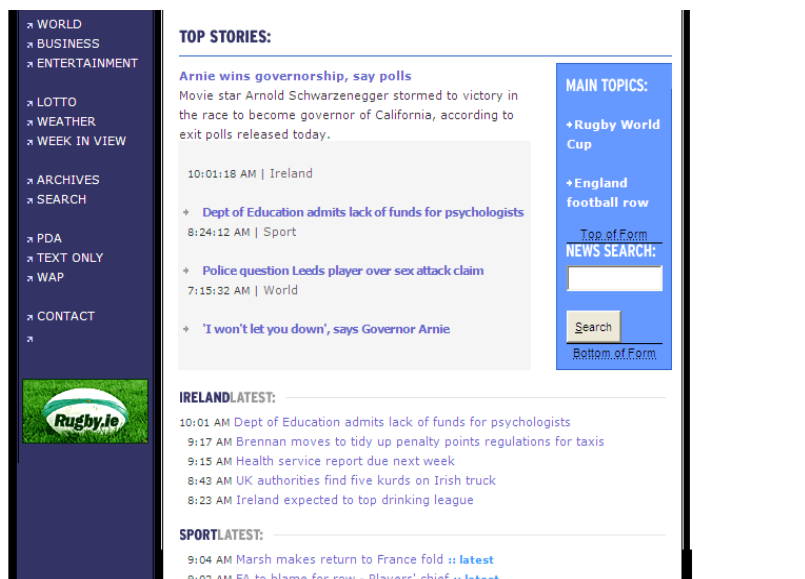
WORLD
BUSINESS
ENTERTAINMENT

LOTTO
WEATHER
WEEK IN VIEW

ARCHIVES
SEARCH

PDA
TEXT ONLY
WAP

CONTACT

Rugby.ie

TOP STORIES:

Arnie wins governorship, say polls
Movie star Arnold Schwarzenegger stormed to victory in the race to become governor of California, according to exit polls released today.

10:01:18 AM | Ireland

Dept of Education admits lack of funds for psychologists
8:24:12 AM | Sport

Police question Leeds player over sex attack claim
7:15:32 AM | World

'I won't let you down', says Governor Arnie

MAIN TOPICS:

Rugby World Cup

England football row

Top of Form
NEWS SEARCH:

Search
Bottom of Form

IRELANDLATEST:

10:01 AM Dept of Education admits lack of funds for psychologists
9:17 AM Brennan moves to tidy up penalty points regulations for taxis
9:15 AM Health service report due next week
8:43 AM UK authorities find five kurds on Irish truck
8:23 AM Ireland expected to top drinking league

SPORTLATEST:

9:04 AM Marsh makes return to France fold :: latest
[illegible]